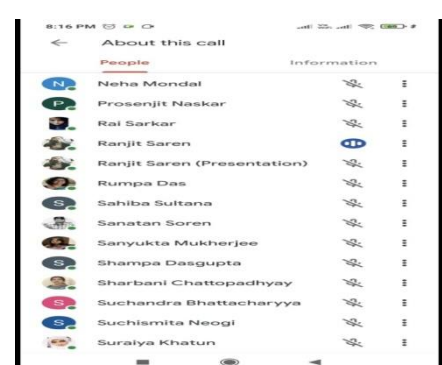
8:16 PM

About this call

People

Information

N Neha Mondal

P Prosenjit Naskar

Rai Sarkar

Ranjit Saren

Ranjit Saren (Presentation)

Rumpa Das

S Sahiba Sultana

Sanatan Soren

Sanyukta Mukherjee

S Shampa Dasgupta

Sharbani Chattopadhyay

S Suchandra Bhattacharyya

S Suchismita Neogi

Suraiya Khatun